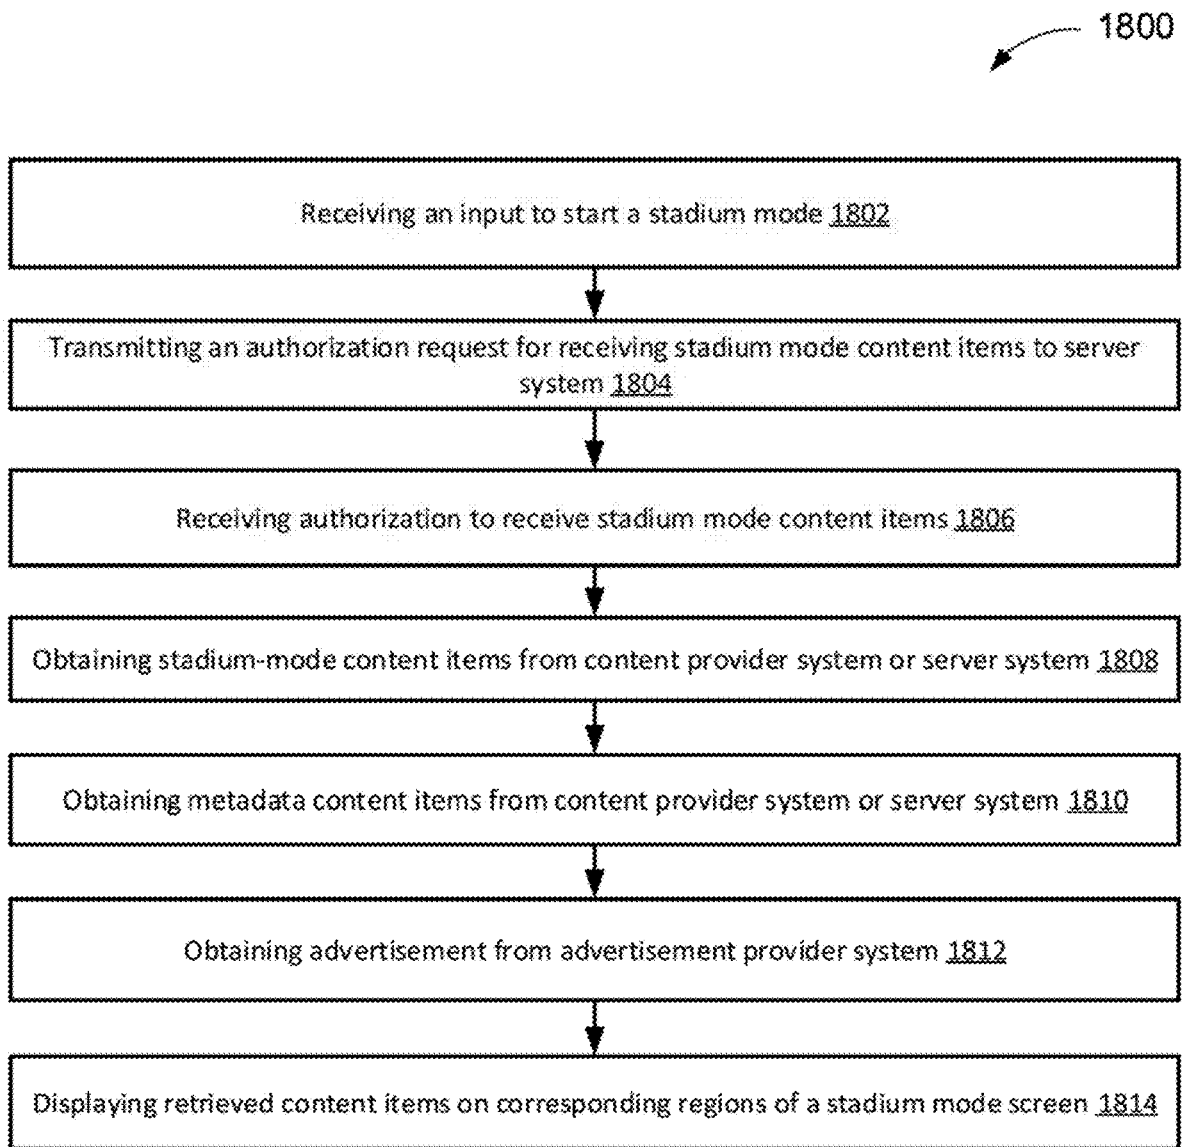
1800

Receiving an input to start a stadium mode 1802

Transmitting an authorization request for receiving stadium mode content items to server system 1804

Receiving authorization to receive stadium mode content items 1806

Obtaining stadium-mode content items from content provider system or server system 1808

Obtaining metadata content items from content provider system or server system 1810

Obtaining advertisement from advertisement provider system 1812

Displaying retrieved content items on corresponding regions of a stadium mode screen 1814